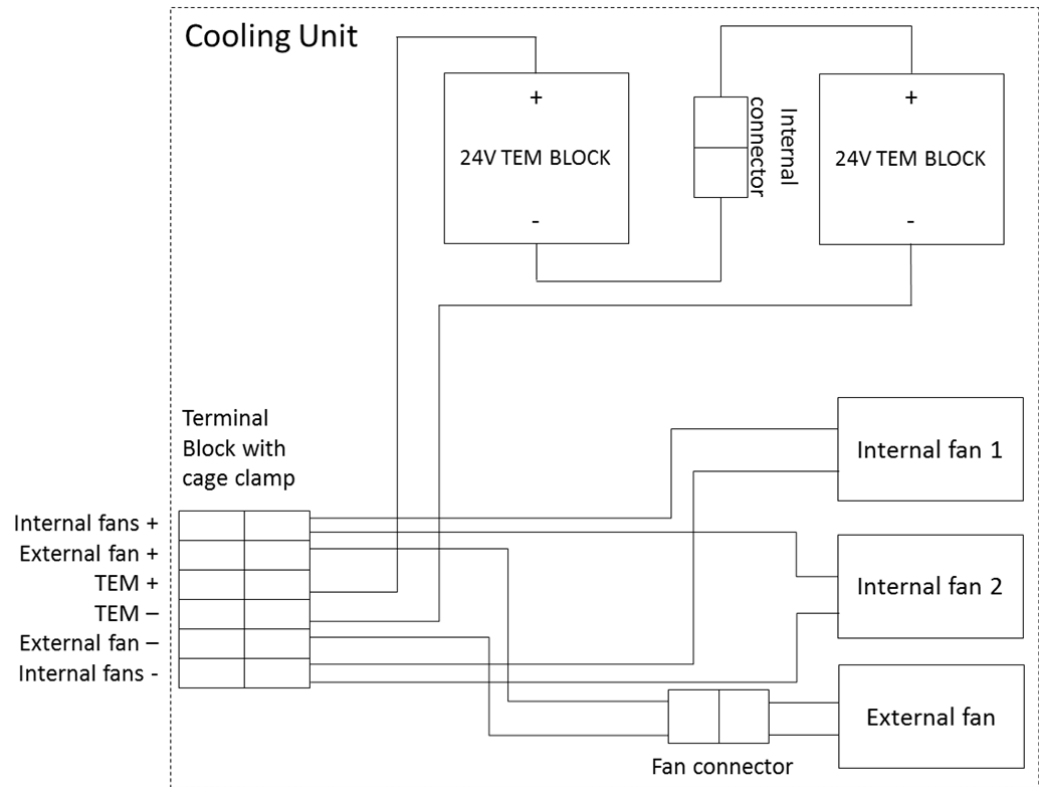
Cooling Unit

+
24V TEM BLOCK
-

Internal connector

+
24V TEM BLOCK
-

Terminal Block with cage clamp

Internal fans +
External fan +
TEM +
TEM –
External fan –
Internal fans -

Internal fan 1

Internal fan 2

External fan

Fan connector